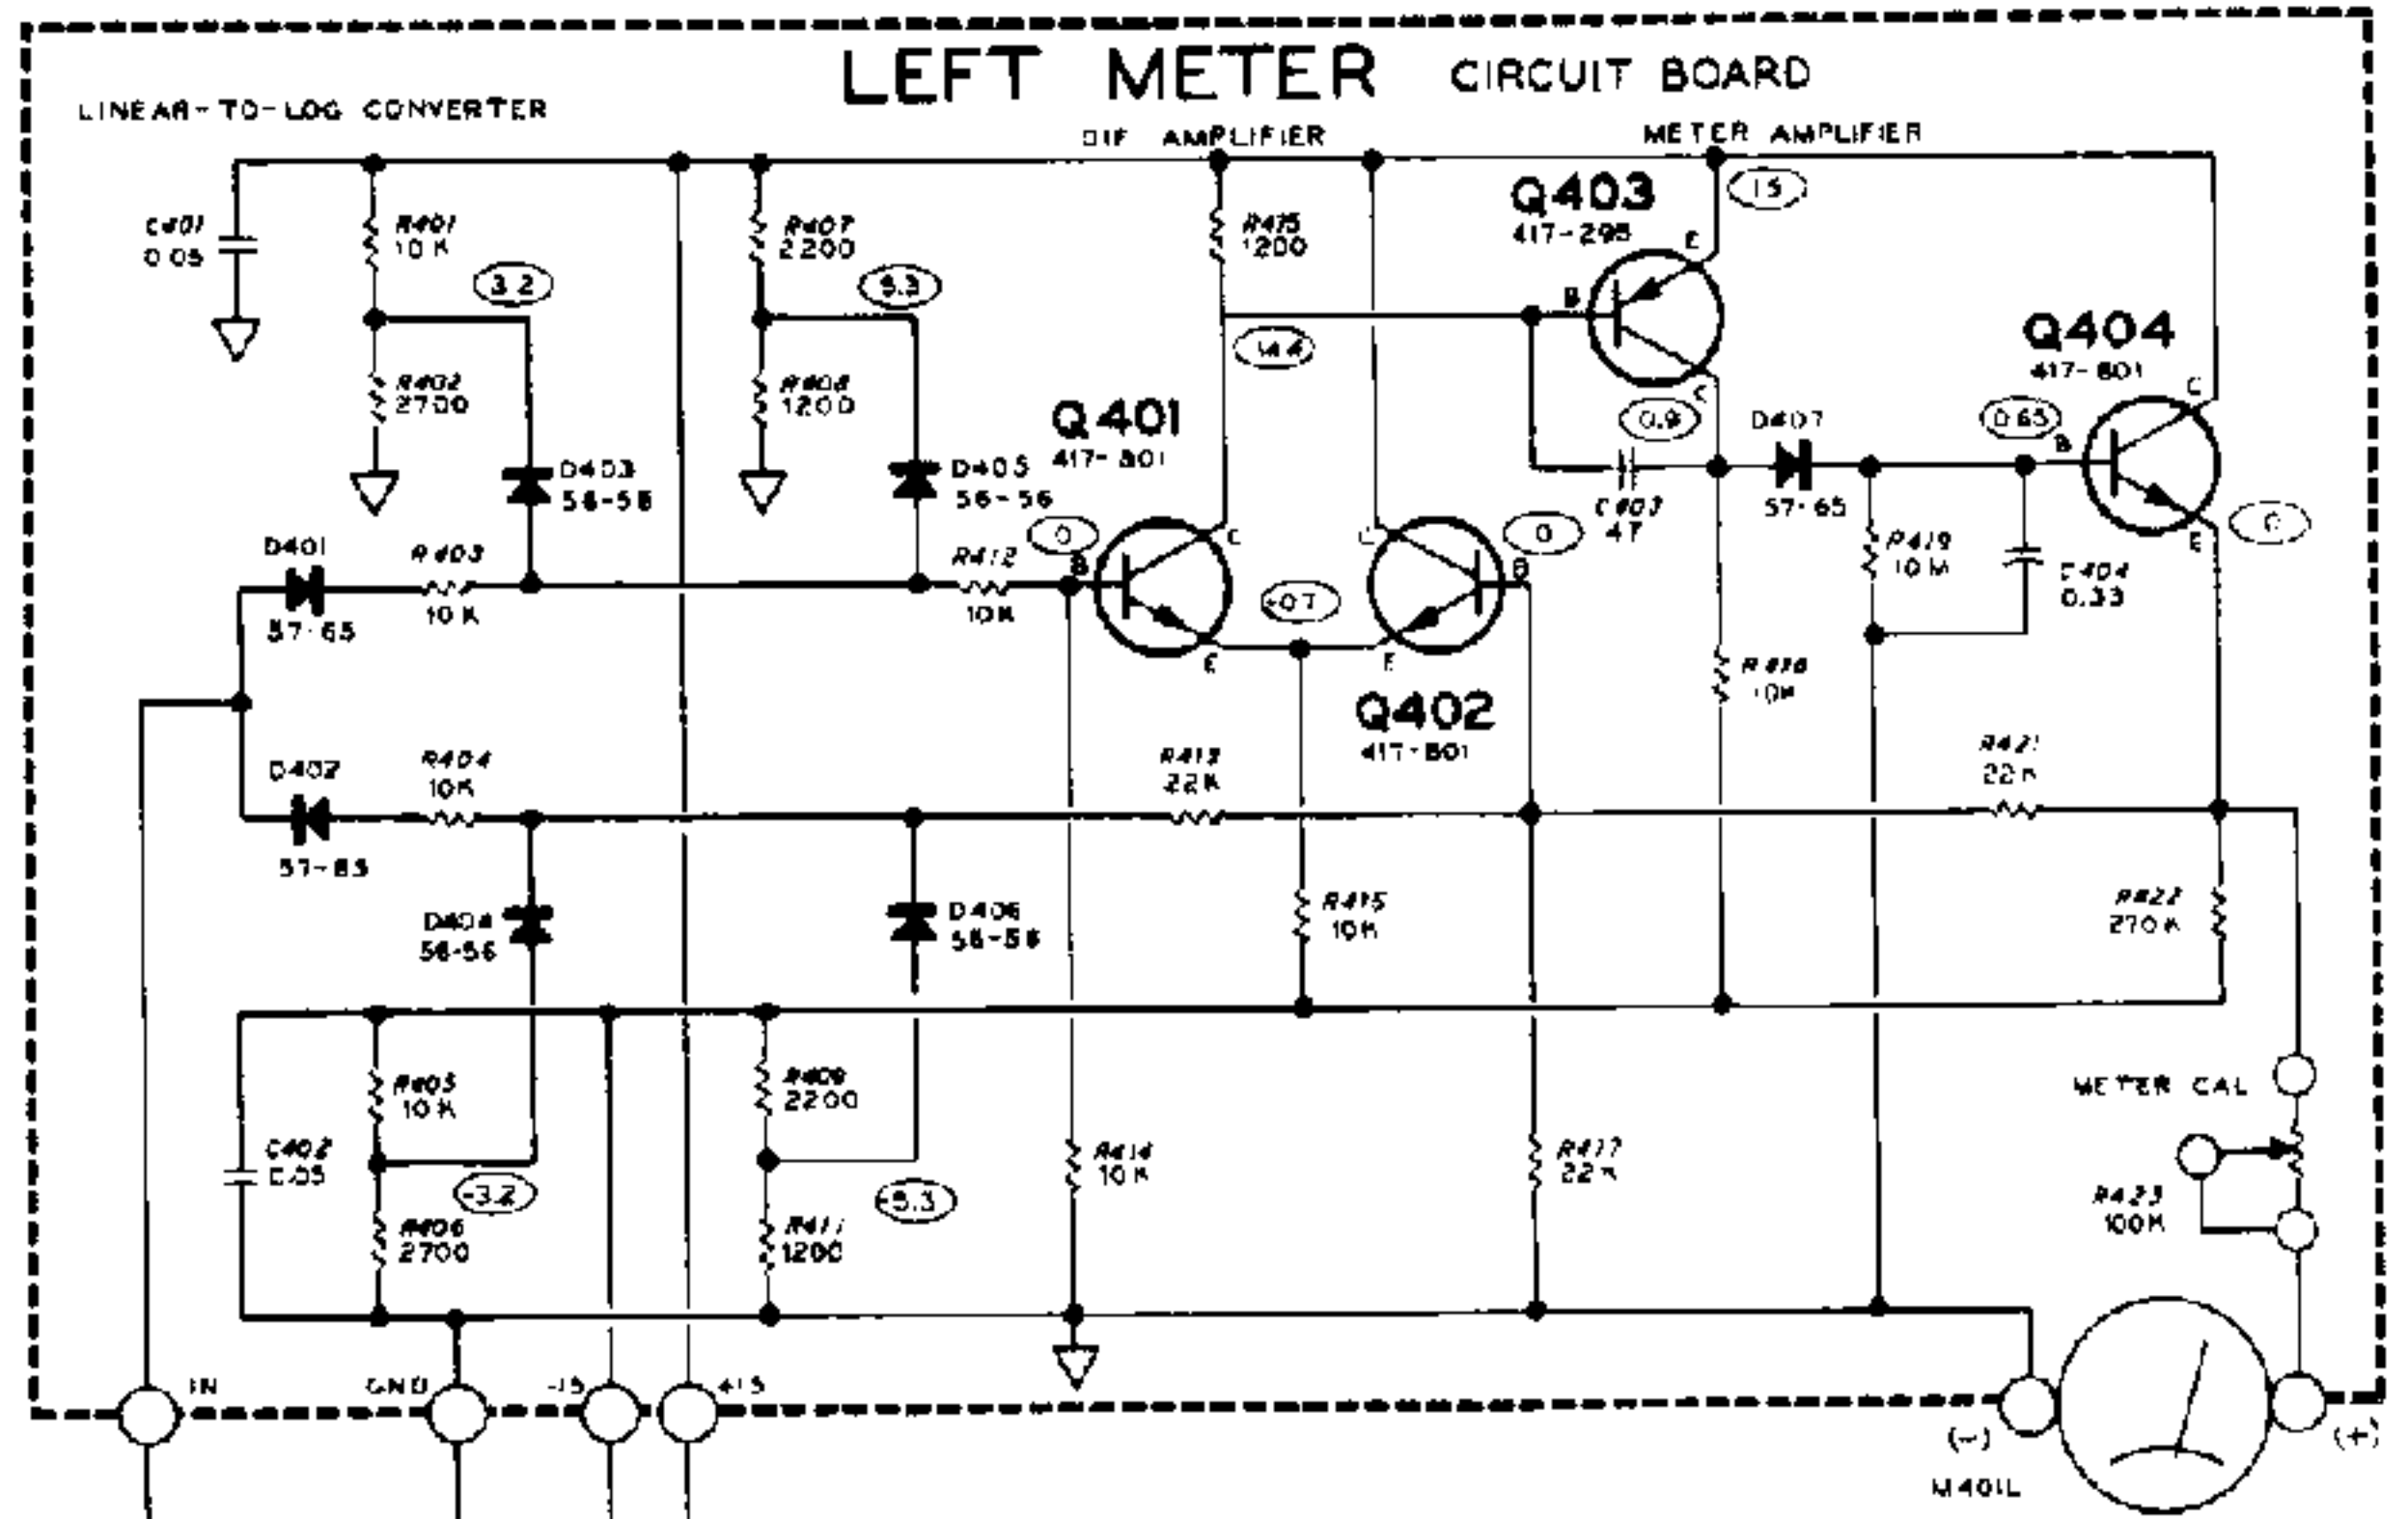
LEFT METER CIRCUIT BOARD

LINEAR-TO-LOG CONVERTER

DIF AMPLIFIER

METER AMPLIFIER

C401 0.05

R401 10 K

3.2

R407 2200

9.3

R415 1200

Q403 417-298

15

E

B

C

14.4

Q404 417-801

R402 2700

R408 1200

Q401 417-801

D403 56-56

D405 56-56

0.9

D407

0.65

B

C

C403 47

57-65

E

D401

R403

R412

0

B

C

C

0

B

R419 10 M

C404 0.33

57-65

10 K

10K

E

+0.7

E

Q402 417-801

R416 10K

D402

R404 10K

R413 22K

R421 22K

57-65

D404 56-56

D406 56-56

R415 10K

R422 270K

R405 10 K

R409 2200

METER CAL

C402 0.05

-3.2

-9.3

R414 10 K

R417 22 K

R423 100K

R406 2700

R411 1200

IN

GND

-15

+15

(-)

(+)

M401L